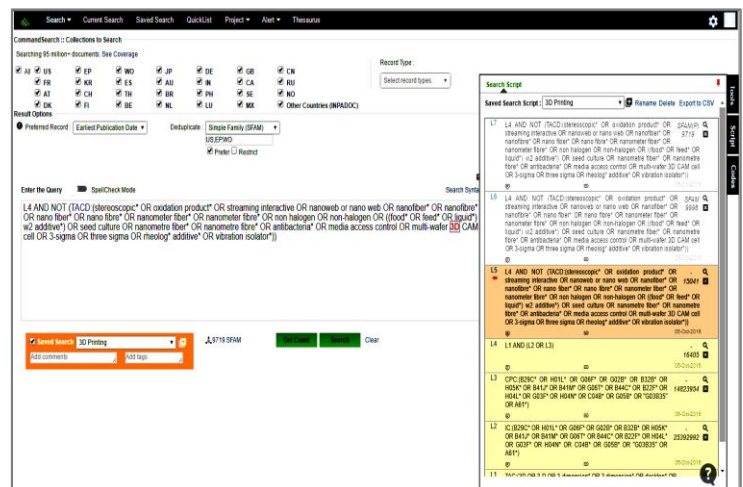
Search ▾ Current Search Saved Search QuickList Project ▾ Alert ▾ Thesaurus

CommandSearch :: Collections to Search

Searching 95 million+ documents. See Coverage

All US EP WO JP DE GB CN
FR KR ES AU IN CA RU
AT CH TH BR PH SE NO
DK FI BE NL LU MX Other Countries (INPADOC)

Record Type :
Select record types.

Result Options

Preferred Record : Earliest Publication Date ▾ Deduplicate : Simple Family (SFAM) ▾
US,EP,WO
Prefer Restrict

Enter the Query SpellCheck Mode Search Synta

L4 AND NOT (TACD (stereoscopic* OR oxidation product* OR streaming interactive OR nanoweb or nano web OR nanofiber* OR nanofibre* OR nano fiber* OR nano fibre* OR nanometer fiber* OR nanometre fibre* OR non halogen OR non-halogen OR ((food* OR feed* OR liquid*) w2 additive*) OR seed culture OR nanometre fibre* OR antibacteria* OR media access control OR multi-wafer 3D CAM cell OR 3-sigma OR three sigma OR rheolog* additive* OR vibration isolator*))

Saved Search 3D Printing
Add comments Add tags
9719 SFAM Get Count Search Clear

Search Script
Saved Search Script : 3D Printing Rename Delete Export to CSV

L7 L4 AND NOT (TACD (stereoscopic* OR oxidation product* OR streaming interactive OR nanoweb or nano web OR nanofiber* OR nanofibre* OR nano fiber* OR nano fibre* OR nanometer fiber* OR nanometre fibre* OR non halogen OR non-halogen OR ((food* OR feed* OR liquid*) w2 additive*) OR seed culture OR nanometre fibre* OR nanometre fibre* OR antibacteria* OR media access control OR multi-wafer 3D CAM cell OR 3-sigma OR three sigma OR rheolog* additive* OR vibration isolator*)) SFAM 9719

L6 L4 AND NOT (TACD (stereoscopic* OR oxidation product* OR streaming interactive OR nanoweb or nano web OR nanofiber* OR nanofibre* OR nano fiber* OR nano fibre* OR nanometer fiber* OR nanometre fibre* OR non halogen OR non-halogen OR ((food* OR feed* OR liquid*) w2 additive*) OR seed culture OR nanometre fibre* OR nanometre fibre* OR antibacteria* OR media access control OR multi-wafer 3D CAM cell OR 3-sigma OR three sigma OR rheolog* additive* OR vibration isolator*)) 9998

L5 L4 AND NOT (TACD (stereoscopic* OR oxidation product* OR streaming interactive OR nanoweb or nano web OR nanofiber* OR nanofibre* OR nano fiber* OR nano fibre* OR nanometer fiber* OR nanometre fibre* OR non halogen OR non-halogen OR ((food* OR feed* OR liquid*) w2 additive*) OR seed culture OR nanometre fibre* OR nanometre fibre* OR antibacteria* OR media access control OR multi-wafer 3D CAM cell OR 3-sigma OR three sigma OR rheolog* additive* OR vibration isolator*)) 15041 08-Dec-2016

L4 L1 AND (L2 OR L3) 16403 08-Dec-2016

L3 CPC (B29C* OR H01L* OR G06F* OR G02B* OR B22F* OR H05K* OR B41J* OR B41M* OR G06T* OR B44C* OR B22F* OR H04L* OR G03F* OR H04N* OR C04B* OR G05B* OR "G03B35" OR A61*) 14823934 08-Dec-2016

L2 IC (B29C* OR H01L* OR G06F* OR G02B* OR B32B* OR H05K* OR B41J* OR B41M* OR G06T* OR B44C* OR B22F* OR H04L* OR G03F* OR H04N* OR C04B* OR G05B* OR "G03B35" OR A61*) 25392992 08-Dec-2016

L1 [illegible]

Tools Script Codes